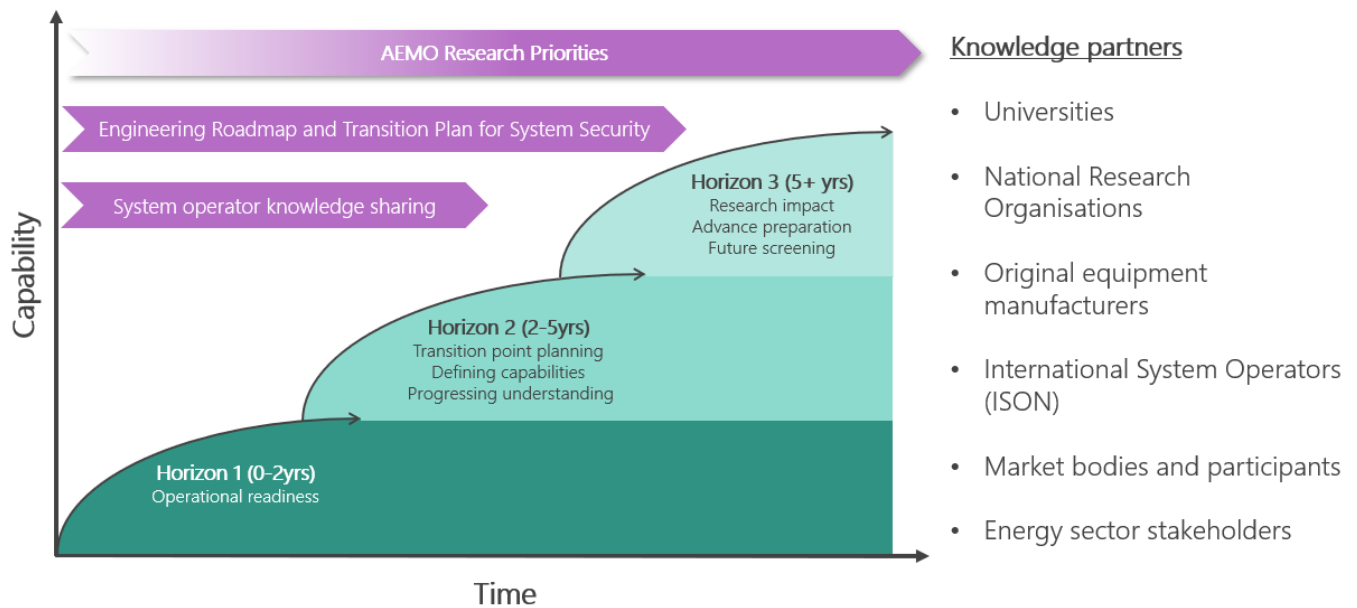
AEMO Research Priorities

Engineering Roadmap and Transition Plan for System Security

System operator knowledge sharing

Horizon 3 (5+ yrs)
Research impact
Advance preparation
Future screening

Horizon 2 (2-5yrs)
Transition point planning
Defining capabilities
Progressing understanding

Horizon 1 (0-2yrs)
Operational readiness

Capability

Time

Knowledge partners

• Universities
• National Research Organisations
• Original equipment manufacturers
• International System Operators (ISON)
• Market bodies and participants
• Energy sector stakeholders